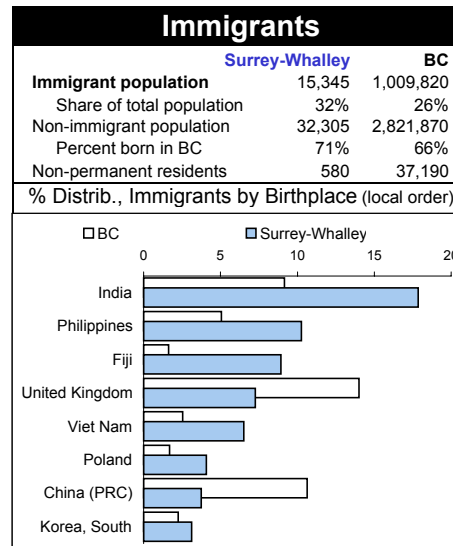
Immigrants

| | Surrey-Whalley | BC |
|---|---|---|
| Immigrant population | 15,345 | 1,009,820 |
| Share of total population | 32% | 26% |
| Non-immigrant population | 32,305 | 2,821,870 |
| Percent born in BC | 71% | 66% |
| Non-permanent residents | 580 | 37,190 |

% Distrib., Immigrants by Birthplace (local order)

BC Surrey-Whalley

0 5 10 15 2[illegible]

India
Philippines
Fiji
United Kingdom
Viet Nam
Poland
China (PRC)
Korea, South